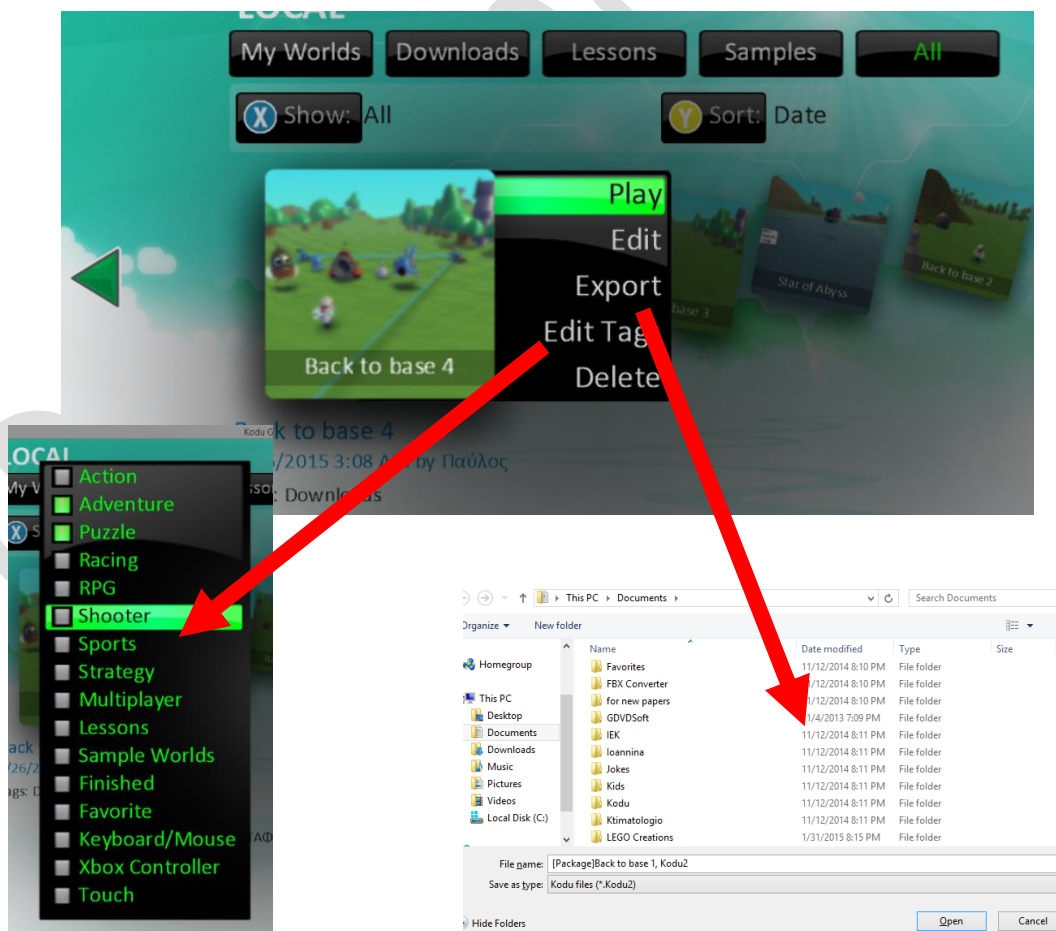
LOCAL

My Worlds Downloads Lessons Samples All

Show: All Sort: Date

Play
Edit
Export
Edit Tag
Delete

Back to base 4

base 3 Star of Abyss Back to base 2

Back to base 4
/2015 3:08 AM by Παύλος
: Downloads

Kodu G

LOCAL
My W
sso

Action
Adventure
Puzzle
Racing
RPG
Shooter
Sports
Strategy
Multiplayer
Lessons
Sample Worlds
Finished
Favorite
Keyboard/Mouse
Xbox Controller
Touch

ack
/26/2
ags: D

This PC ▸ Documents ▸

Search Documents

Organize ▾ New folder

Homegroup

This PC
Desktop
Documents
Downloads
Music
Pictures
Videos
Local Disk (C:)

| Name | Date modified | Type | Size |
|---|---|---|---|
| Favorites | 11/12/2014 8:10 PM | File folder | |
| FBX Converter | 11/12/2014 8:10 PM | File folder | |
| for new papers | 11/12/2014 8:10 PM | File folder | |
| GDVDSoft | 1/4/2013 7:09 PM | File folder | |
| IEK | 11/12/2014 8:11 PM | File folder | |
| Ioannina | 11/12/2014 8:11 PM | File folder | |
| Jokes | 11/12/2014 8:11 PM | File folder | |
| Kids | 11/12/2014 8:11 PM | File folder | |
| Kodu | 11/12/2014 8:11 PM | File folder | |
| Ktimatologio | 11/12/2014 8:11 PM | File folder | |
| LEGO Creations | 1/31/2015 8:15 PM | File folder | |

File name: [Package]Back to base 1, Kodu2
Save as type: Kodu files (*.Kodu2)

Hide Folders

Open Cancel